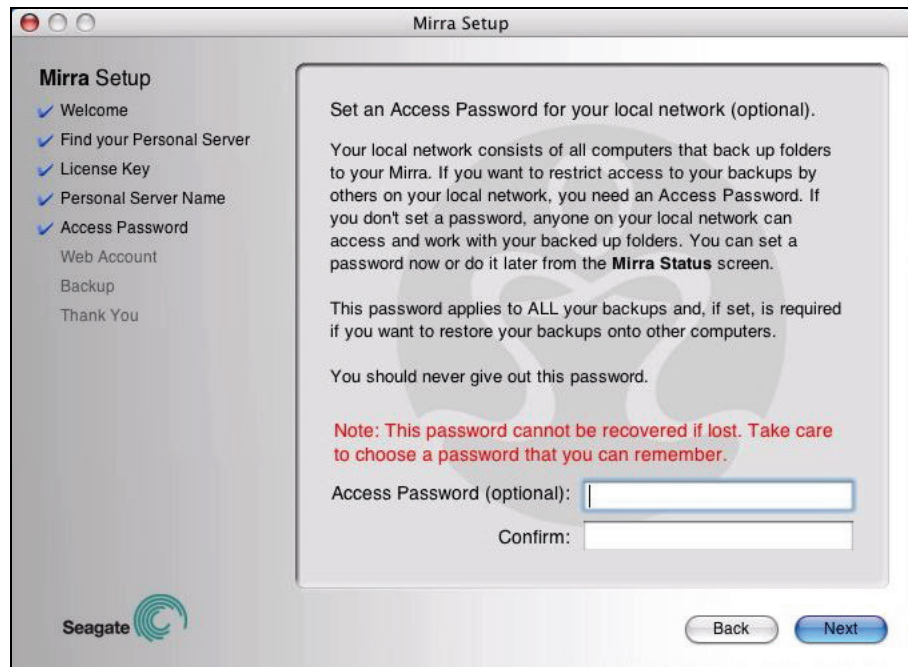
Mirra Setup

Mirra Setup
Welcome
Find your Personal Server
License Key
Personal Server Name
Access Password
Web Account
Backup
Thank You

Set an Access Password for your local network (optional).

Your local network consists of all computers that back up folders to your Mirra. If you want to restrict access to your backups by others on your local network, you need an Access Password. If you don't set a password, anyone on your local network can access and work with your backed up folders. You can set a password now or do it later from the **Mirra Status** screen.

This password applies to ALL your backups and, if set, is required if you want to restore your backups onto other computers.

You should never give out this password.

Note: This password cannot be recovered if lost. Take care to choose a password that you can remember.

Access Password (optional):

Confirm:

Seagate

Back

Next